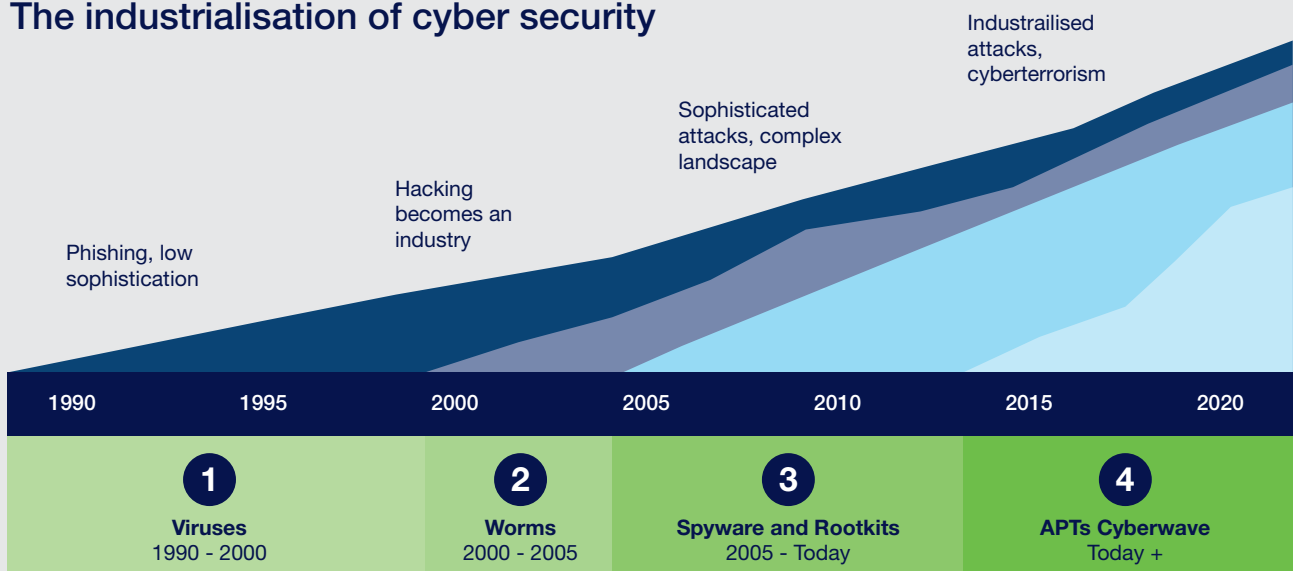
The industrialisation of cyber security

Industrailised attacks, cyberterrorism

Sophisticated attacks, complex landscape

Hacking becomes an industry

Phishing, low sophistication

1990 1995 2000 2005 2010 2015 2020

1
Viruses
1990 - 2000

2
Worms
2000 - 2005

3
Spyware and Rootkits
2005 - Today

4
APTs Cyberwave
Today +